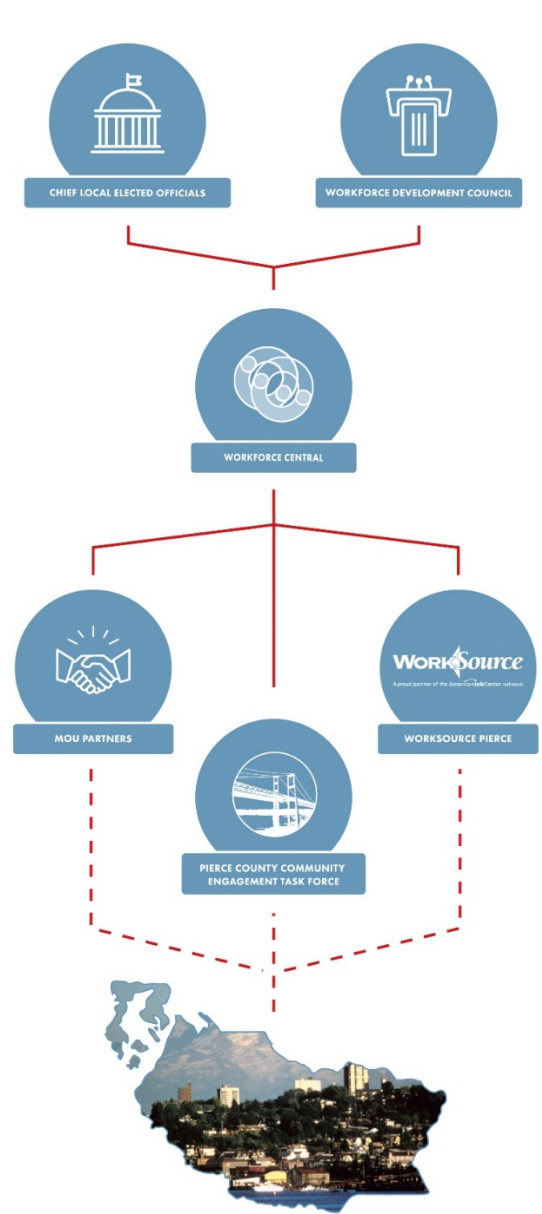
CHIEF LOCAL ELECTED OFFICIALS

WORKFORCE DEVELOPMENT COUNCIL

WORKFORCE CENTRAL

MOU PARTNERS

WorkSource

A proud partner of the AmericanJobCenter network

WORKSOURCE PIERCE

PIERCE COUNTY COMMUNITY ENGAGEMENT TASK FORCE